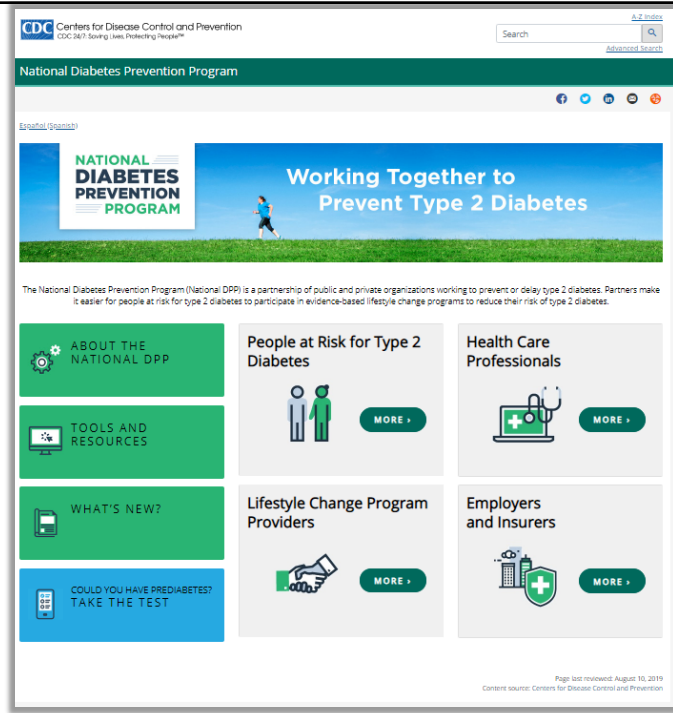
CDC Centers for Disease Control and Prevention
CDC 24/7: Saving Lives, Protecting People™

A-Z Index
Search
Advanced Search

National Diabetes Prevention Program

Español (Spanish)

NATIONAL DIABETES PREVENTION PROGRAM

Working Together to Prevent Type 2 Diabetes

The National Diabetes Prevention Program (National DPP) is a partnership of public and private organizations working to prevent or delay type 2 diabetes. Partners make it easier for people at risk for type 2 diabetes to participate in evidence-based lifestyle change programs to reduce their risk of type 2 diabetes.

ABOUT THE NATIONAL DPP

TOOLS AND RESOURCES

WHAT'S NEW?

COULD YOU HAVE PREDIABETES? TAKE THE TEST

People at Risk for Type 2 Diabetes
MORE ›

Health Care Professionals
MORE ›

Lifestyle Change Program Providers
MORE ›

Employers and Insurers
MORE ›

Page last reviewed: August 10, 2019
Content source: Centers for Disease Control and Prevention